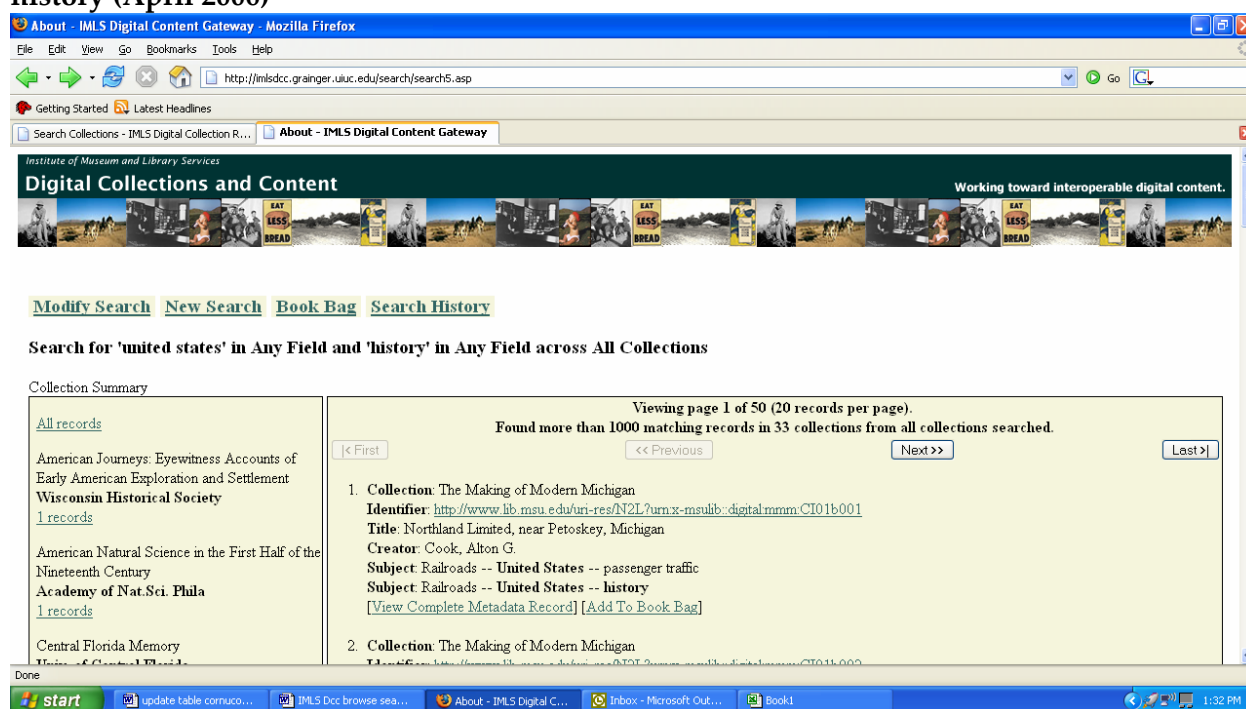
About - IMLS Digital Content Gateway - Mozilla Firefox

File Edit View Go Bookmarks Tools Help

http://imlsdcc.grainger.uiuc.edu/search/search5.asp

Go

Getting Started Latest Headlines

Search Collections - IMLS Digital Collection R... About - IMLS Digital Content Gateway

Institute of Museum and Library Services

Digital Collections and Content

Working toward interoperable digital content.

EAT LESS BREAD

Modify Search New Search Book Bag Search History

Search for 'united states' in Any Field and 'history' in Any Field across All Collections

Collection Summary

All records

American Journeys: Eyewitness Accounts of Early American Exploration and Settlement
Wisconsin Historical Society
1 records

American Natural Science in the First Half of the Nineteenth Century
Academy of Nat.Sci. Phila
1 records

Central Florida Memory
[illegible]

Viewing page 1 of 50 (20 records per page).
Found more than 1000 matching records in 33 collections from all collections searched.

|< First << Previous Next >> Last >|

1. Collection: The Making of Modern Michigan
Identifier: http://www.lib.msu.edu/uri-res/N2L?urn:x-msulib::digital:mmm:CI01b001
Title: Northland Limited, near Petoskey, Michigan
Creator: Cook, Alton G.
Subject: Railroads -- United States -- passenger traffic
Subject: Railroads -- United States -- history
[View Complete Metadata Record] [Add To Book Bag]

2. Collection: The Making of Modern Michigan
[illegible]

Done

start update table cornuco... IMLS Dcc browse sea... About - IMLS Digital C... Inbox - Microsoft Out... Book1 1:32 PM